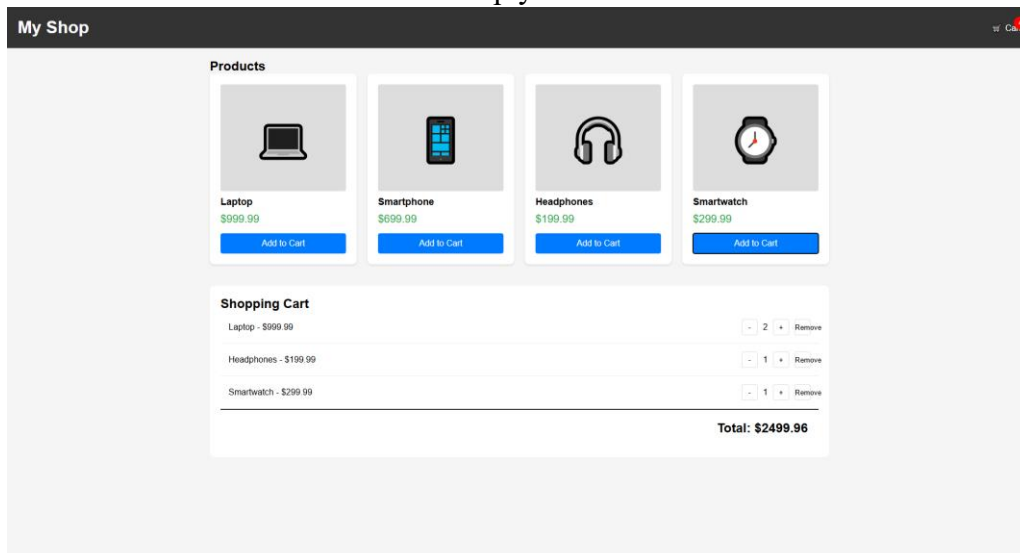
My Shop

Ca

Products

Laptop
$999.99
Add to Cart

Smartphone
$699.99
Add to Cart

Headphones
$199.99
Add to Cart

Smartwatch
$299.99
Add to Cart

Shopping Cart

Laptop - $999.99 - 2 + Remove

Headphones - $199.99 - 1 + Remove

Smartwatch - $299.99 - 1 + Remove

Total: $2499.96